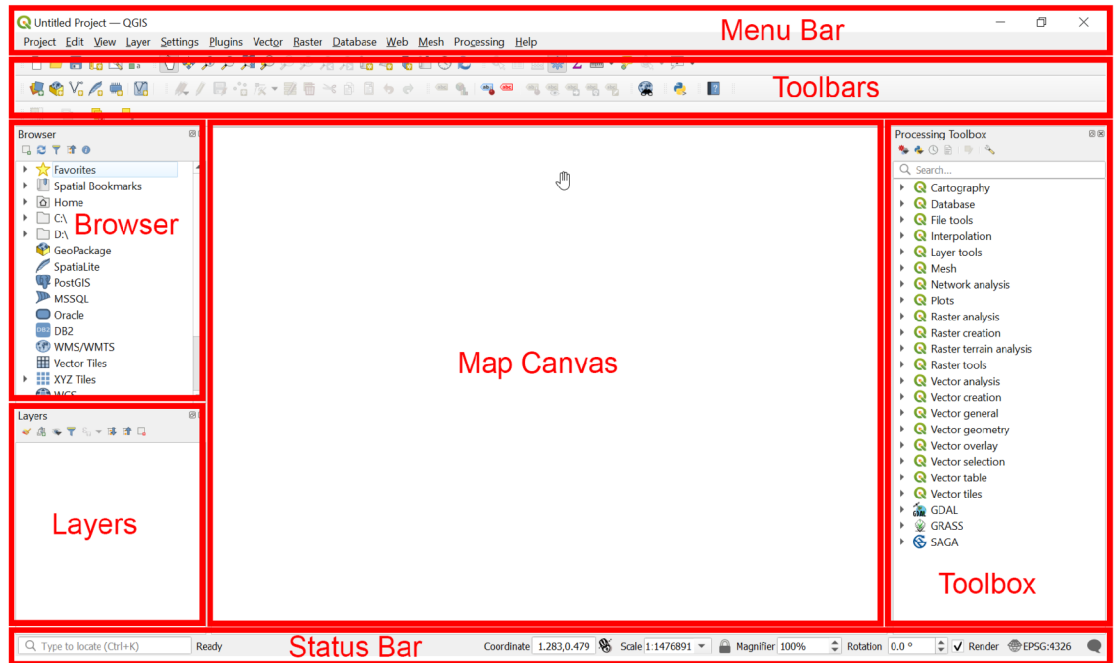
Untitled Project — QGIS

Project Edit View Layer Settings Plugins Vector Raster Database Web Mesh Processing Help

Menu Bar

Toolbars

Browser

Favorites
Spatial Bookmarks
Home
C:\
D:\
GeoPackage
SpatiaLite
PostGIS
MSSQL
Oracle
DB2
WMS/WMTS
Vector Tiles
XYZ Tiles
WCS

Browser

Layers

Layers

Map Canvas

Processing Toolbox

Search...

Cartography
Database
File tools
Interpolation
Layer tools
Mesh
Network analysis
Plots
Raster analysis
Raster creation
Raster terrain analysis
Raster tools
Vector analysis
Vector creation
Vector general
Vector geometry
Vector overlay
Vector selection
Vector table
Vector tiles
GDAL
GRASS
SAGA

Toolbox

Type to locate (Ctrl+K) Ready

Status Bar

Coordinate 1.283,0.479 Scale 1:1476891 Magnifier 100% Rotation 0.0 ° Render EPSG:4326